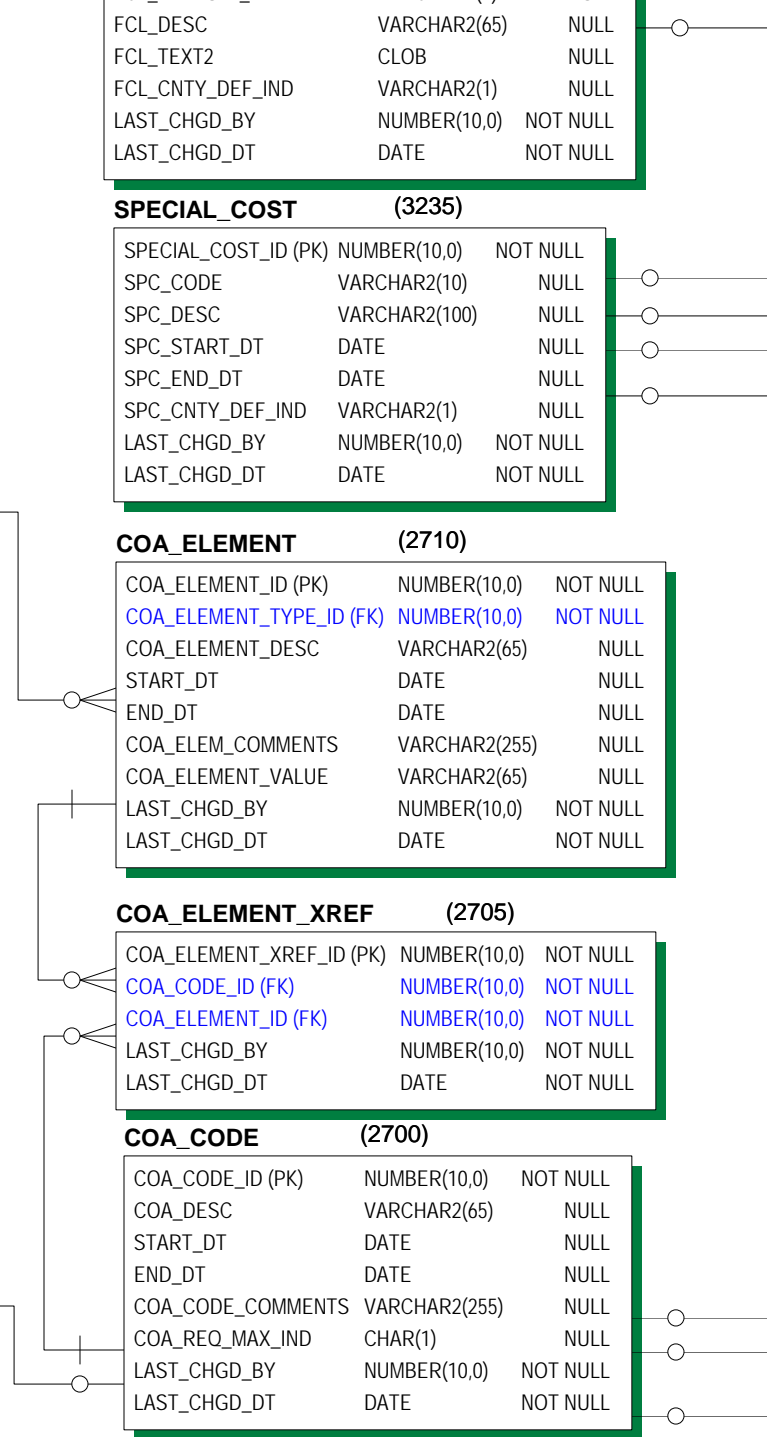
| | | |
|---|---|---|
| FCL_DESC | VARCHAR2(65) | NULL |
| FCL_TEXT2 | CLOB | NULL |
| FCL_CNTY_DEF_IND | VARCHAR2(1) | NULL |
| LAST_CHGD_BY | NUMBER(10,0) | NOT NULL |
| LAST_CHGD_DT | DATE | NOT NULL |

SPECIAL_COST (3235)

| | | |
|---|---|---|
| SPECIAL_COST_ID (PK) | NUMBER(10,0) | NOT NULL |
| SPC_CODE | VARCHAR2(10) | NULL |
| SPC_DESC | VARCHAR2(100) | NULL |
| SPC_START_DT | DATE | NULL |
| SPC_END_DT | DATE | NULL |
| SPC_CNTY_DEF_IND | VARCHAR2(1) | NULL |
| LAST_CHGD_BY | NUMBER(10,0) | NOT NULL |
| LAST_CHGD_DT | DATE | NOT NULL |

COA_ELEMENT (2710)

| | | |
|---|---|---|
| COA_ELEMENT_ID (PK) | NUMBER(10,0) | NOT NULL |
| COA_ELEMENT_TYPE_ID (FK) | NUMBER(10,0) | NOT NULL |
| COA_ELEMENT_DESC | VARCHAR2(65) | NULL |
| START_DT | DATE | NULL |
| END_DT | DATE | NULL |
| COA_ELEM_COMMENTS | VARCHAR2(255) | NULL |
| COA_ELEMENT_VALUE | VARCHAR2(65) | NULL |
| LAST_CHGD_BY | NUMBER(10,0) | NOT NULL |
| LAST_CHGD_DT | DATE | NOT NULL |

COA_ELEMENT_XREF (2705)

| | | |
|---|---|---|
| COA_ELEMENT_XREF_ID (PK) | NUMBER(10,0) | NOT NULL |
| COA_CODE_ID (FK) | NUMBER(10,0) | NOT NULL |
| COA_ELEMENT_ID (FK) | NUMBER(10,0) | NOT NULL |
| LAST_CHGD_BY | NUMBER(10,0) | NOT NULL |
| LAST_CHGD_DT | DATE | NOT NULL |

COA_CODE (2700)

| | | |
|---|---|---|
| COA_CODE_ID (PK) | NUMBER(10,0) | NOT NULL |
| COA_DESC | VARCHAR2(65) | NULL |
| START_DT | DATE | NULL |
| END_DT | DATE | NULL |
| COA_CODE_COMMENTS | VARCHAR2(255) | NULL |
| COA_REQ_MAX_IND | CHAR(1) | NULL |
| LAST_CHGD_BY | NUMBER(10,0) | NOT NULL |
| LAST_CHGD_DT | DATE | NOT NULL |